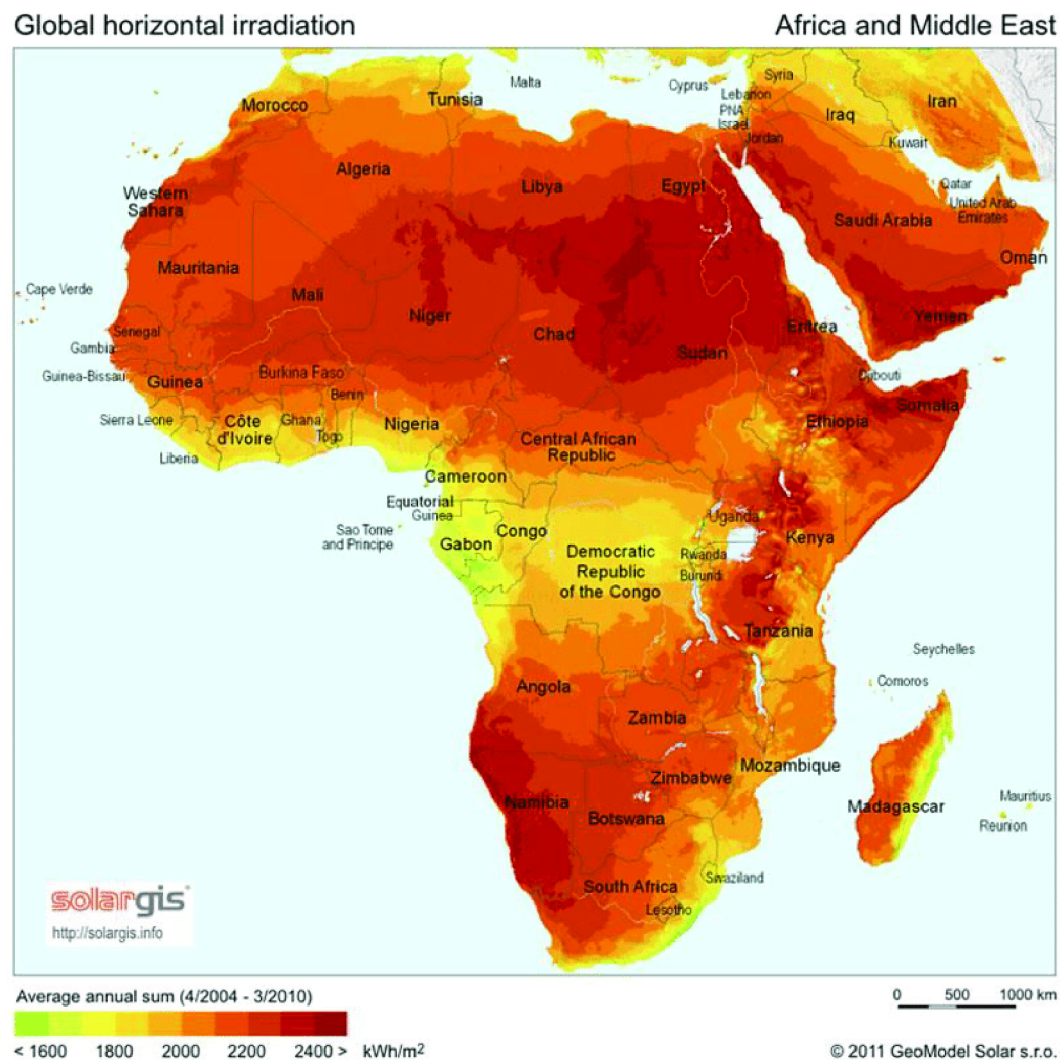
Global horizontal irradiation

Africa and Middle East

Malta
Cyprus
Syria
Lebanon
PNA
Israel
Jordan
Iraq
Iran
Kuwait
Qatar
United Arab Emirates
Morocco
Tunisia
Algeria
Libya
Egypt
Saudi Arabia
Oman
Western Sahara
Mauritania
Cape Verde
Mali
Niger
Chad
Sudan
Eritrea
Yemen
Senegal
Gambia
Guinea-Bissau
Guinea
Burkina Faso
Benin
Djibouti
Somalia
Sierra Leone
Côte d'Ivoire
Ghana
Togo
Nigeria
Central African Republic
Ethiopia
Liberia
Cameroon
Equatorial Guinea
Sao Tome and Principe
Gabon
Congo
Uganda
Kenya
Democratic Republic of the Congo
Rwanda
Burundi
Tanzania
Seychelles
Comoros
Angola
Zambia
Zimbabwe
Mozambique
Madagascar
Mauritius
Reunion
Namibia
Botswana
South Africa
Swaziland
Lesotho

solargis
http://solargis.info

Average annual sum (4/2004 - 3/2010)
< 1600 1800 2000 2200 2400 > kWh/m$^2$

0 500 1000 km

© 2011 GeoModel Solar s.r.o.